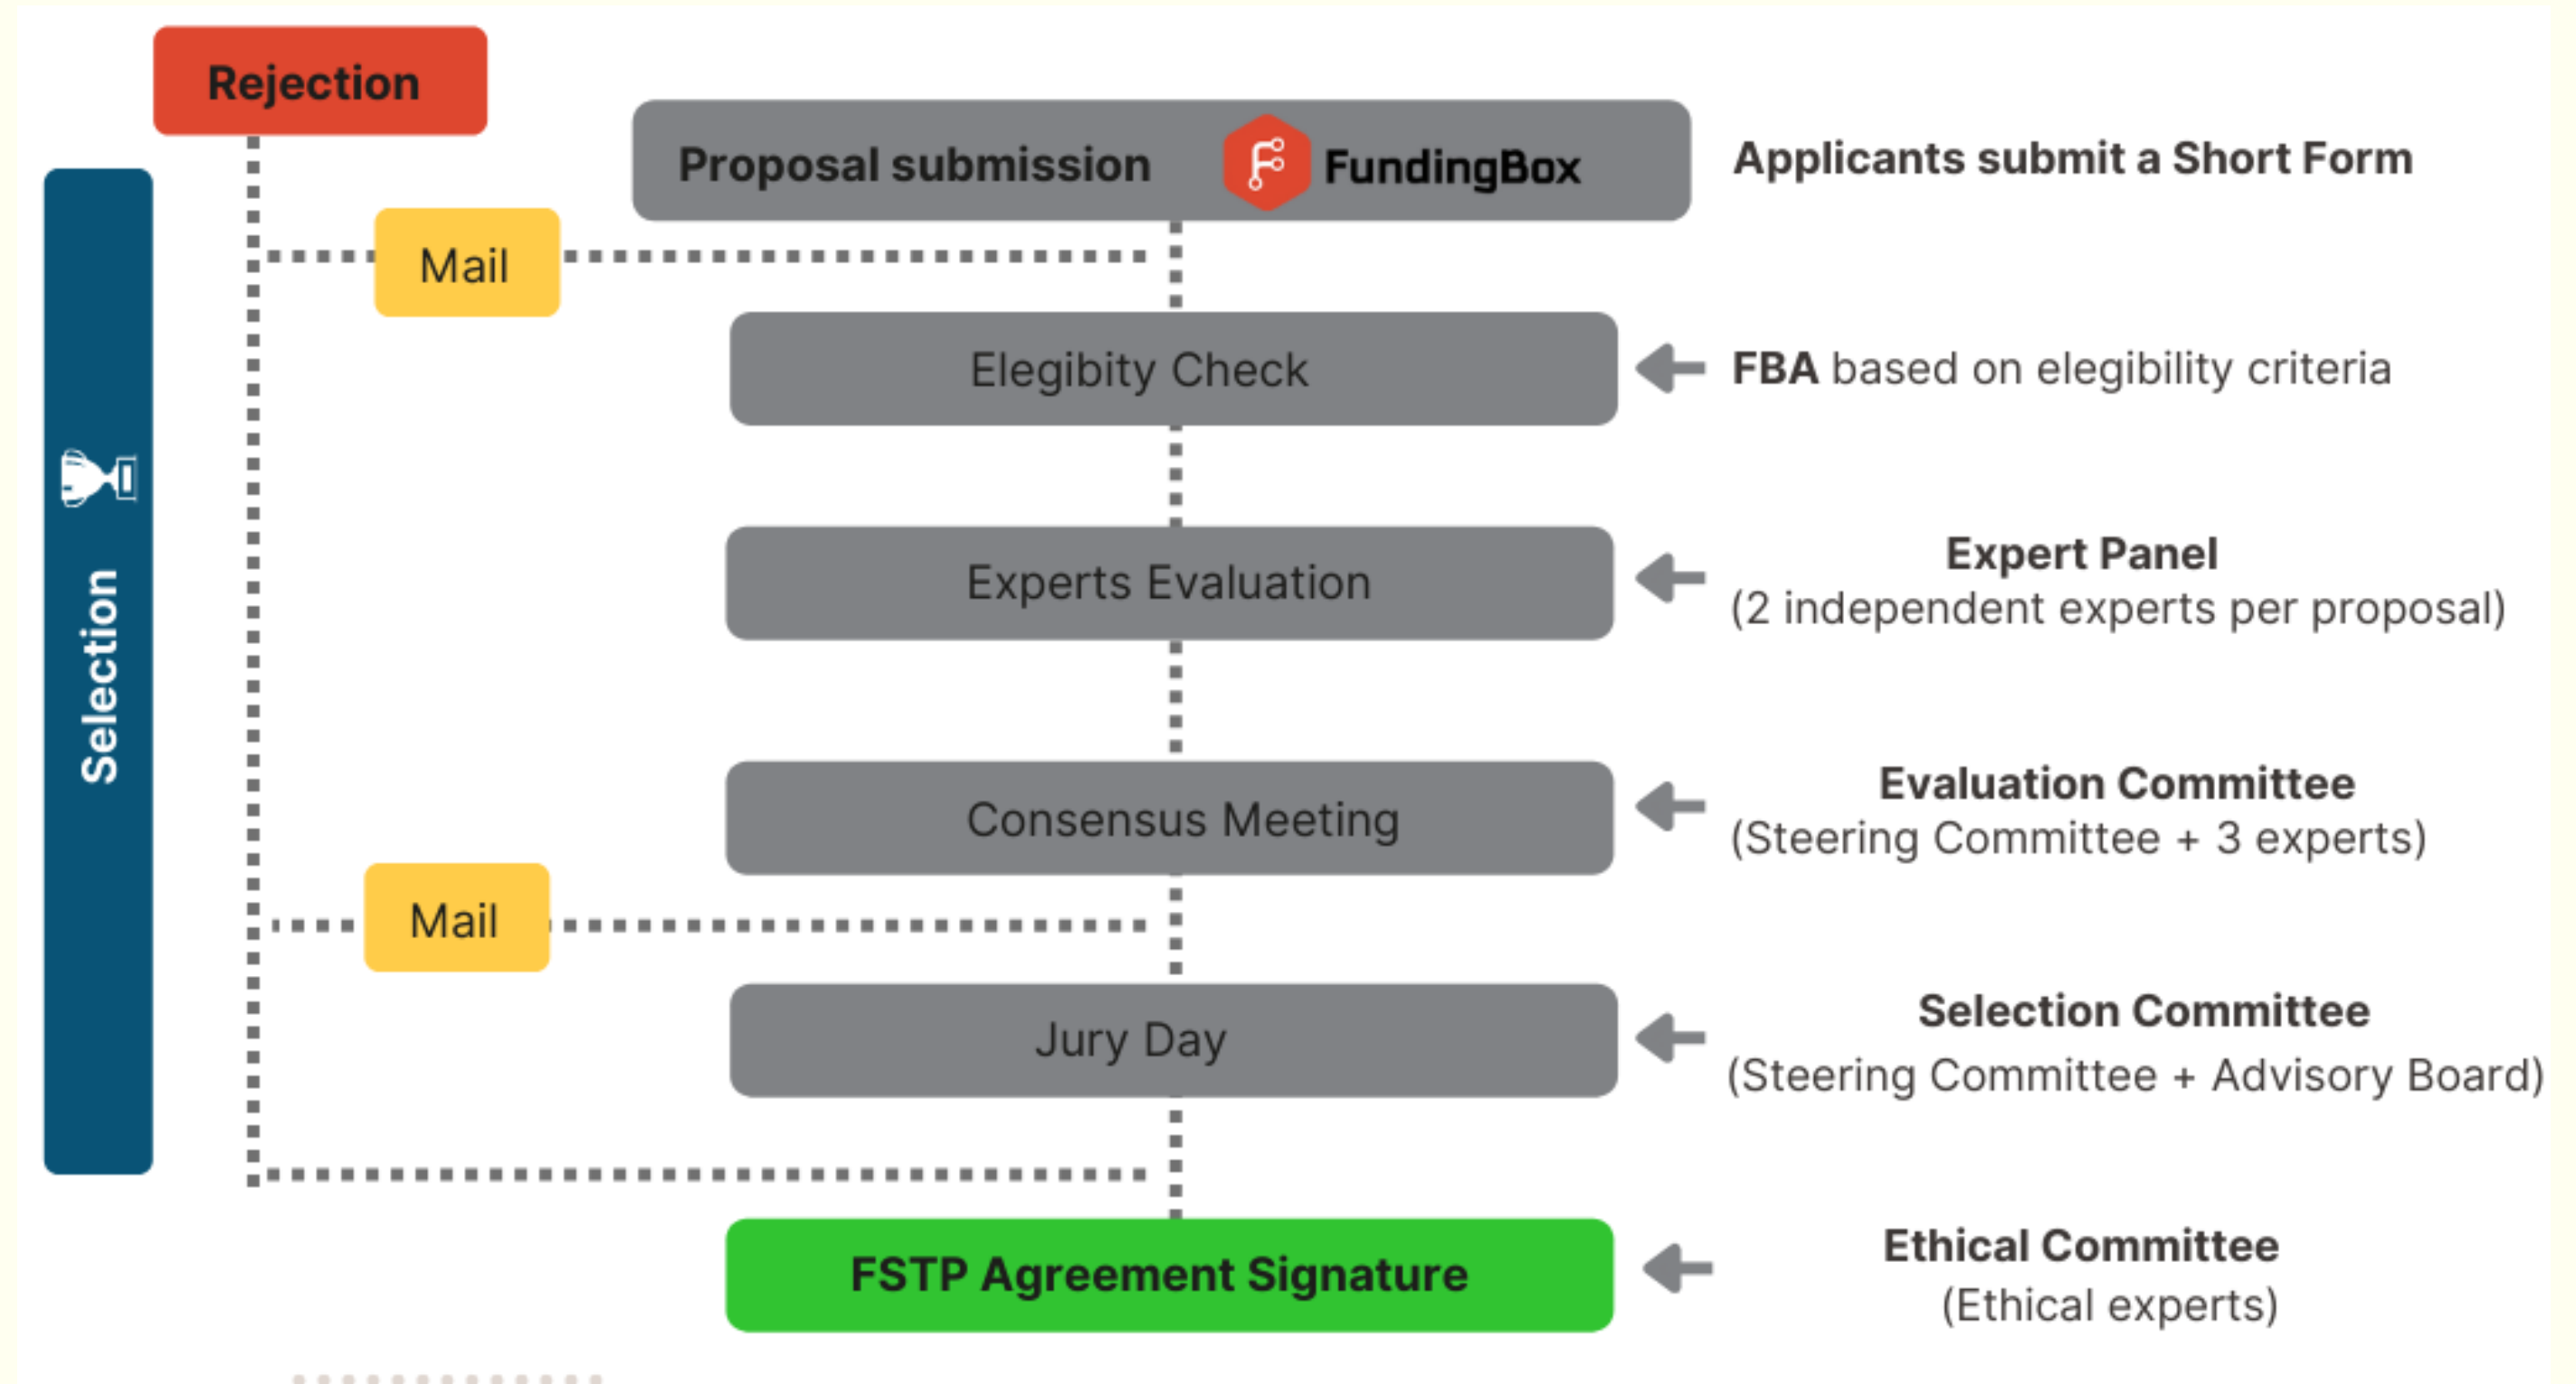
Rejection

Selection

Proposal submission FundingBox

Applicants submit a Short Form

Mail

Elegibity Check

FBA based on elegibility criteria

Experts Evaluation

Expert Panel
(2 independent experts per proposal)

Consensus Meeting

Evaluation Committee
(Steering Committee + 3 experts)

Mail

Jury Day

Selection Committee
(Steering Committee + Advisory Board)

FSTP Agreement Signature

Ethical Committee
(Ethical experts)